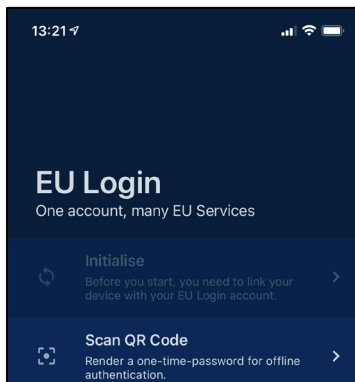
13:21

EU Login
One account, many EU Services

Initialise
Before you start, you need to link your device with your EU Login account.

Scan QR Code
Render a one-time-password for offline authentication.